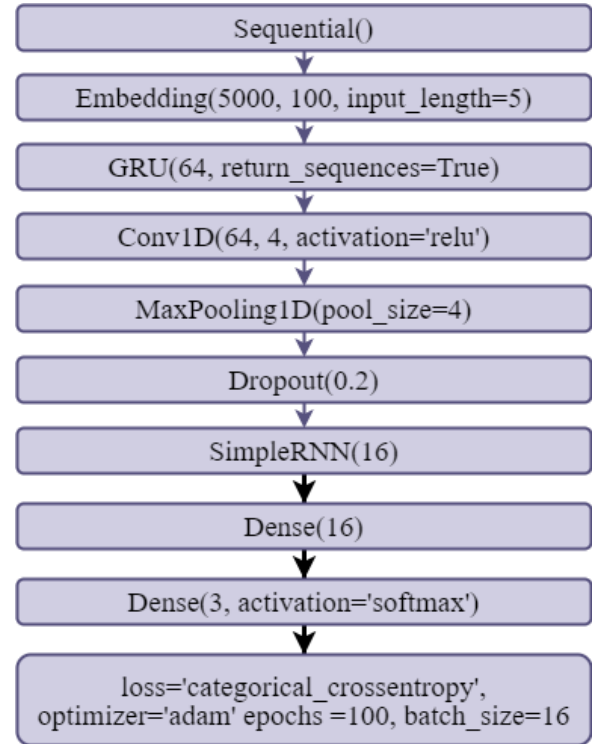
Sequential()

Embedding(5000, 100, input_length=5)

GRU(64, return_sequences=True)

Conv1D(64, 4, activation='relu')

MaxPooling1D(pool_size=4)

Dropout(0.2)

SimpleRNN(16)

Dense(16)

Dense(3, activation='softmax')

loss='categorical_crossentropy', optimizer='adam' epochs =100, batch_size=16